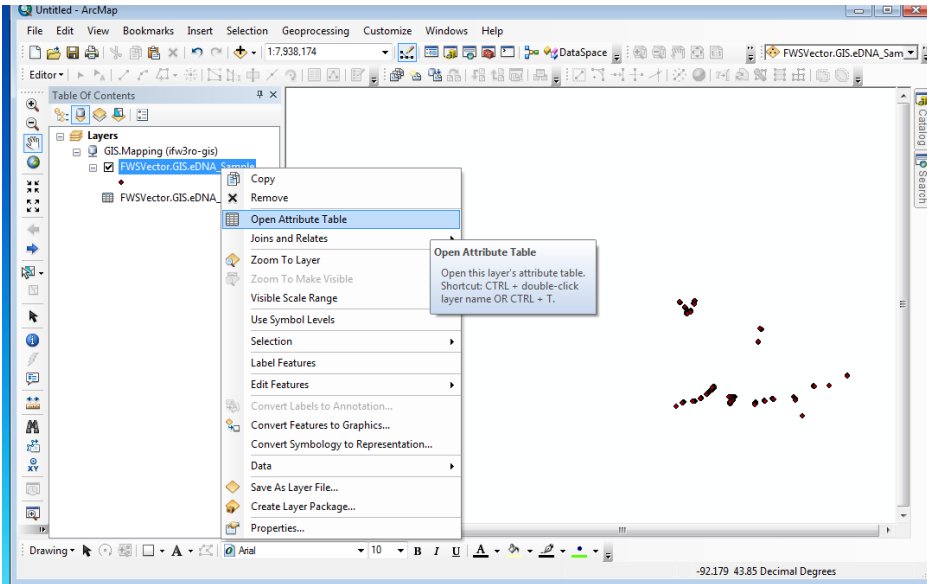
Untitled - ArcMap

File Edit View Bookmarks Insert Selection Geoprocessing Customize Windows Help

1:7,938,174

DataSpace

FWSVector.GIS.eDNA_Sam

Editor▾

Table Of Contents

Layers

GIS.Mapping (ifw3ro-gis)

FWSVector.GIS.eDNA_Sample

FWSVector.GIS.eDNA_

Copy
Remove
Open Attribute Table
Joins and Relates
Zoom To Layer
Zoom To Make Visible
Visible Scale Range
Use Symbol Levels
Selection
Label Features
Edit Features
Convert Labels to Annotation...
Convert Features to Graphics...
Convert Symbology to Representation...
Data
Save As Layer File...
Create Layer Package...
Properties...

Open Attribute Table

Open this layer's attribute table.
Shortcut: CTRL + double-click layer name OR CTRL + T.

Catalog

Search

Drawing▾

Arial

10

B I U

-92.179 43.85 Decimal Degrees